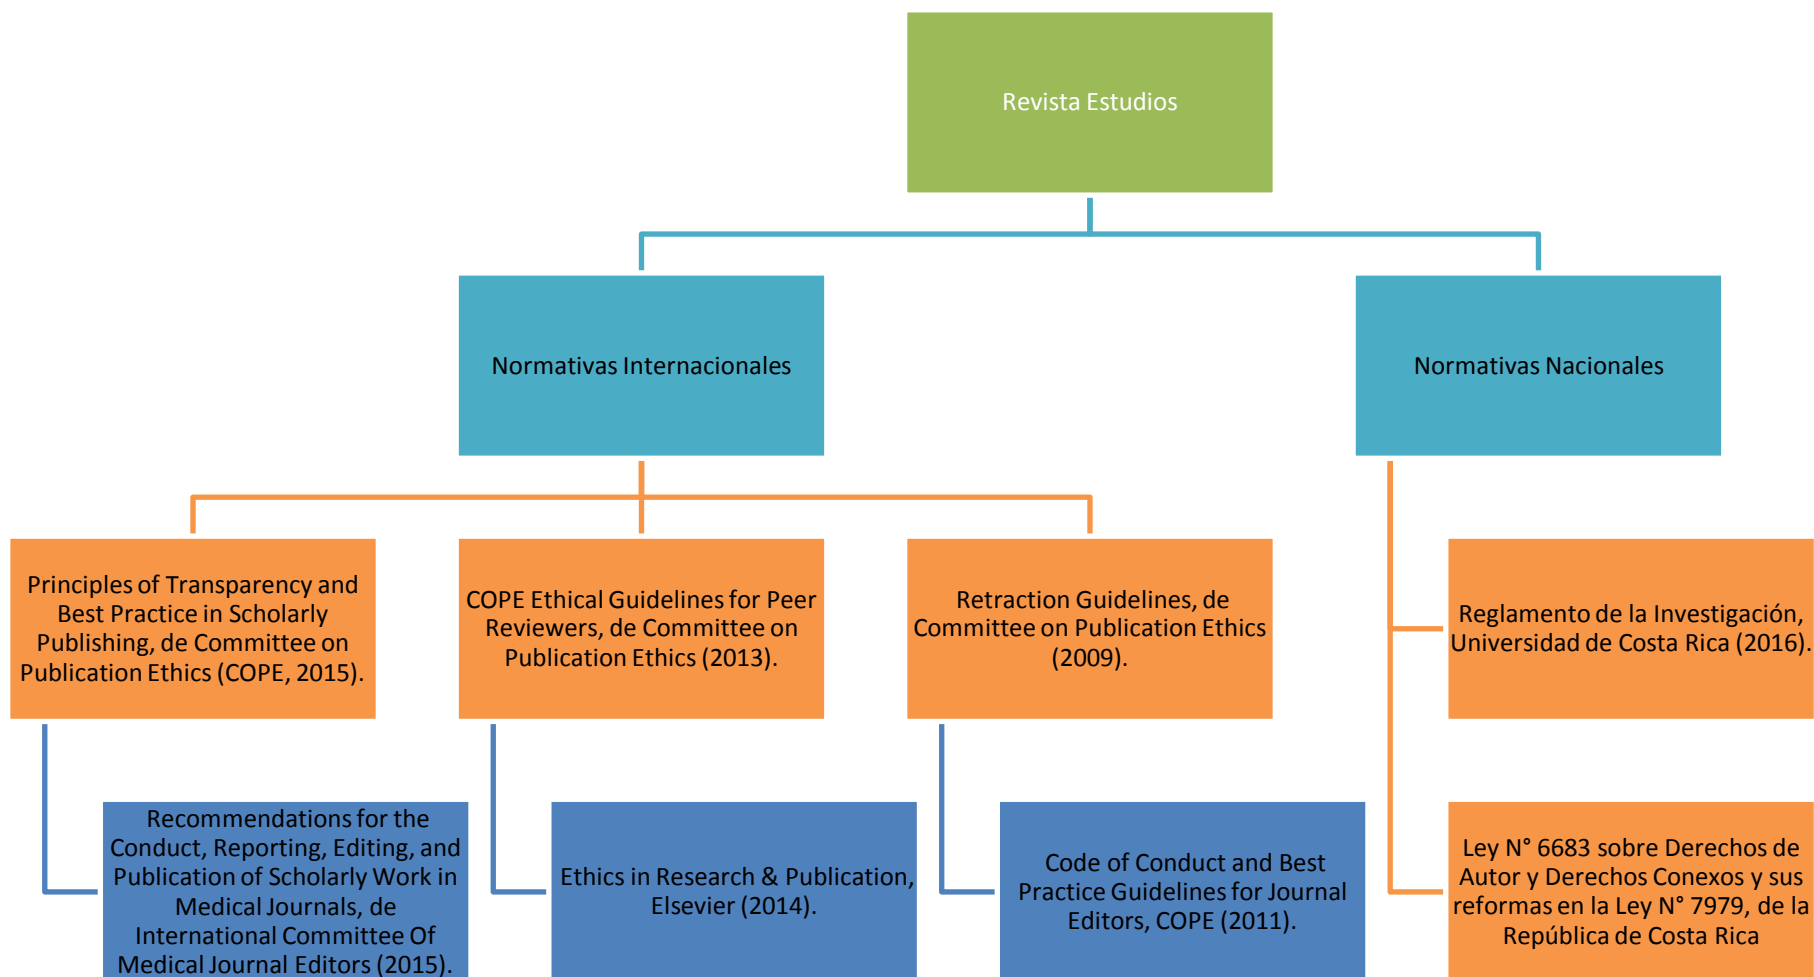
Revista Estudios

Normativas Internacionales

Normativas Nacionales

Principles of Transparency and Best Practice in Scholarly Publishing, de Committee on Publication Ethics (COPE, 2015).

COPE Ethical Guidelines for Peer Reviewers, de Committee on Publication Ethics (2013).

Retraction Guidelines, de Committee on Publication Ethics (2009).

Reglamento de la Investigación, Universidad de Costa Rica (2016).

Recommendations for the Conduct, Reporting, Editing, and Publication of Scholarly Work in Medical Journals, de International Committee Of Medical Journal Editors (2015).

Ethics in Research & Publication, Elsevier (2014).

Code of Conduct and Best Practice Guidelines for Journal Editors, COPE (2011).

Ley N° 6683 sobre Derechos de Autor y Derechos Conexos y sus reformas en la Ley N° 7979, de la República de Costa Rica